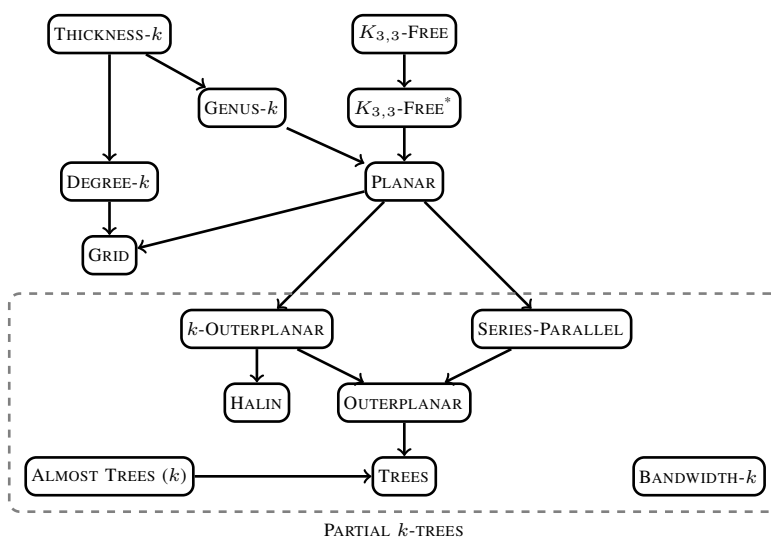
THICKNESS-$k$

$K_{3,3}$-FREE

GENUS-$k$

$K_{3,3}$-FREE$^*$

DEGREE-$k$

PLANAR

GRID

$k$-OUTERPLANAR

SERIES-PARALLEL

HALIN

OUTERPLANAR

ALMOST TREES ($k$)

TREES

BANDWIDTH-$k$

PARTIAL $k$-TREES